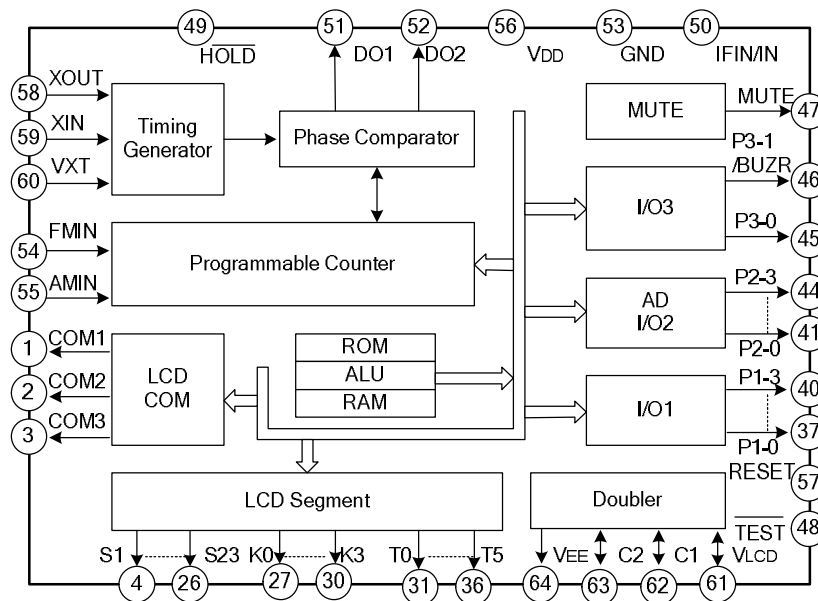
49
$\overline{\text{HOLD}}$
51
DO1
52
DO2
56
VDD
53
GND
50
IFIN/IN

58
XOUT
59
XIN
60
VXT
Timing Generator
Phase Comparator
MUTE
MUTE
47
P3-1 /BUZR
46
I/O3
P3-0
45
54
FMIN
Programmable Counter
55
AMIN
AD I/O2
P2-3
44
41
P2-0
1
COM1
2
COM2
3
COM3
LCD COM
ROM
ALU
RAM
I/O1
P1-3
40
37
P1-0
RESET
57
LCD Segment
Doubler
$\overline{\text{TEST}}$
48
S1
S23
K0
K3
T0
T5
VEE
C2
C1
VLCD
4
26
27
30
31
36
64
63
62
61